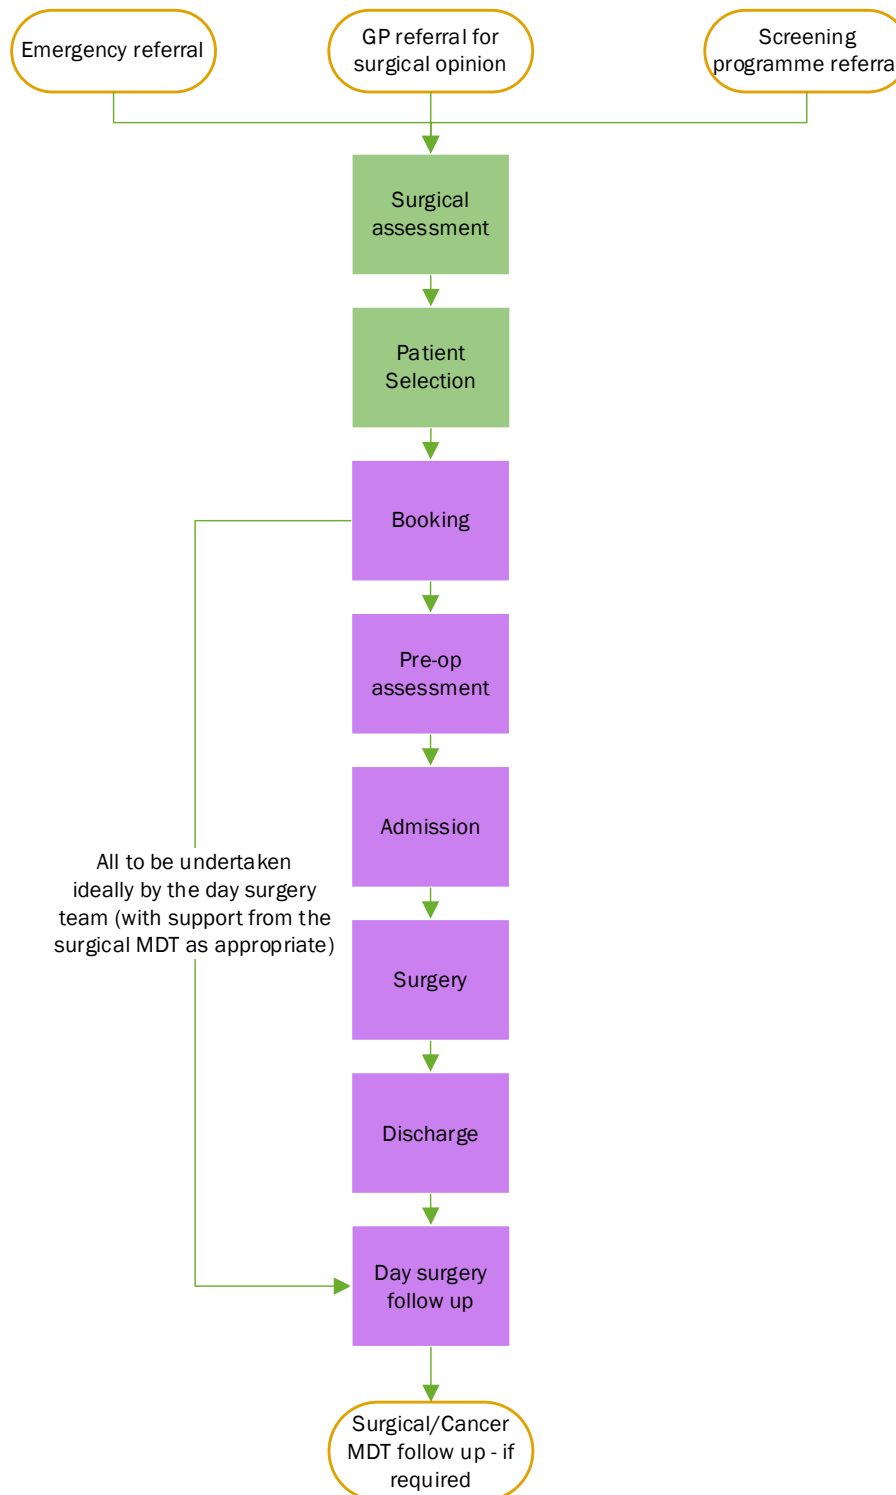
Emergency referral

GP referral for surgical opinion

Screening programme referra

Surgical assessment

Patient Selection

Booking

Pre-op assessment

Admission

Surgery

Discharge

Day surgery follow up

All to be undertaken ideally by the day surgery team (with support from the surgical MDT as appropriate)

Surgical/Cancer MDT follow up - if required